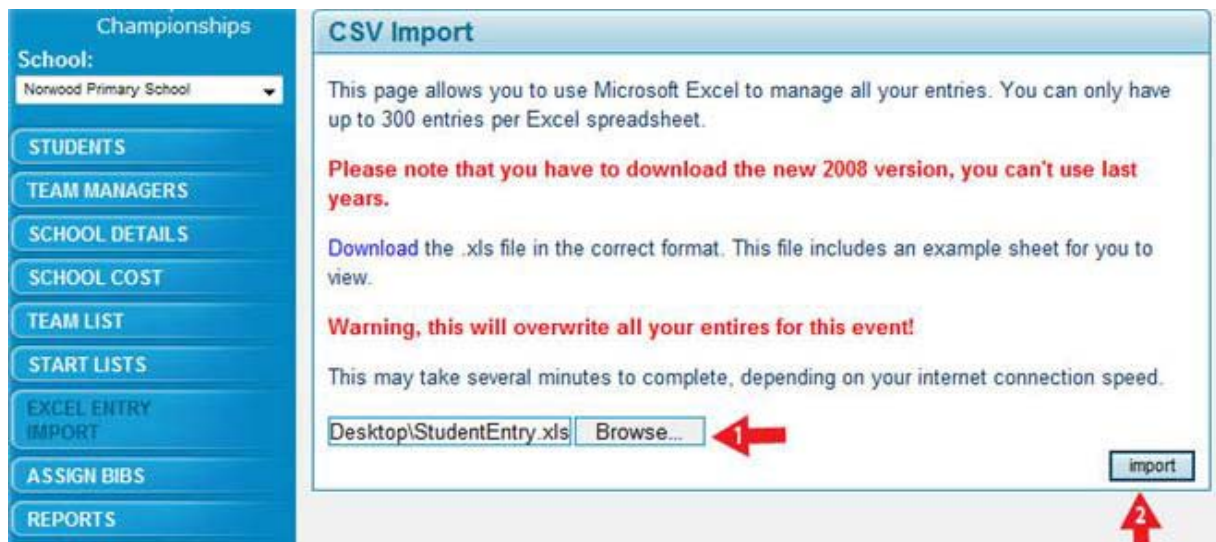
Championships
School:
Norwood Primary School

STUDENTS
TEAM MANAGERS
SCHOOL DETAILS
SCHOOL COST
TEAM LIST
START LISTS
EXCEL ENTRY IMPORT
ASSIGN BIBS
REPORTS

CSV Import

This page allows you to use Microsoft Excel to manage all your entries. You can only have up to 300 entries per Excel spreadsheet.

Please note that you have to download the new 2008 version, you can't use last years.

Download the .xls file in the correct format. This file includes an example sheet for you to view.

Warning, this will overwrite all your entires for this event!

This may take several minutes to complete, depending on your internet connection speed.

Desktop\StudentEntry.xls Browse...

1

import

2